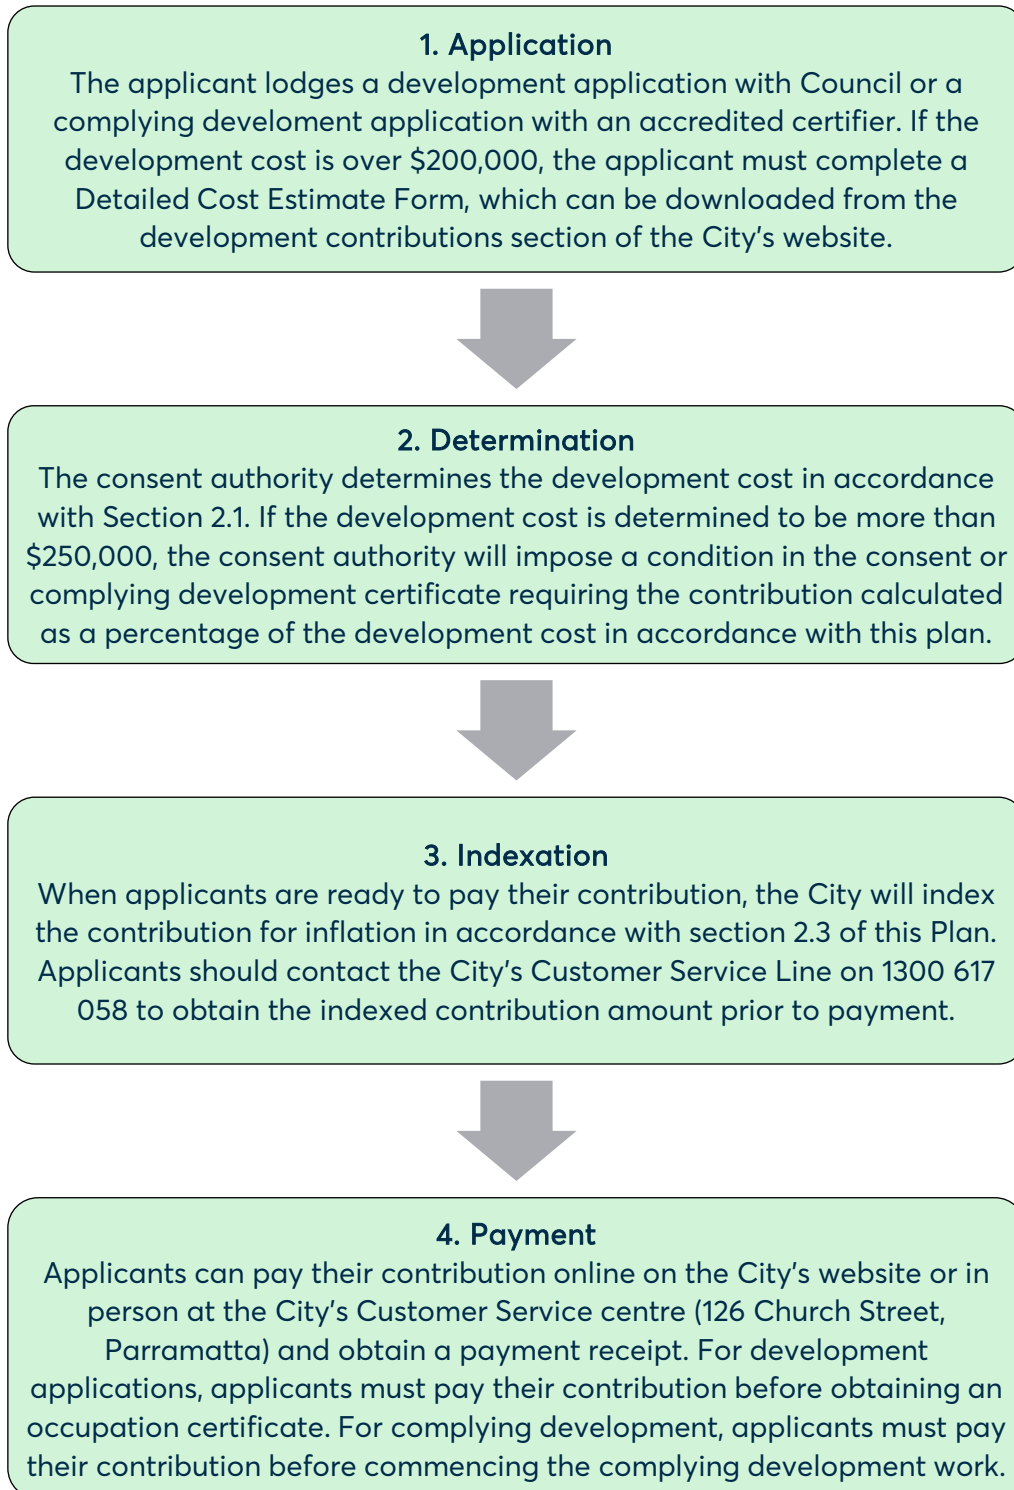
1. Application
The applicant lodges a development application with Council or a complying develoment application with an accredited certifier. If the development cost is over \$200,000, the applicant must complete a Detailed Cost Estimate Form, which can be downloaded from the development contributions section of the City's website.

2. Determination
The consent authority determines the development cost in accordance with Section 2.1. If the development cost is determined to be more than \$250,000, the consent authority will impose a condition in the consent or complying development certificate requiring the contribution calculated as a percentage of the development cost in accordance with this plan.

3. Indexation
When applicants are ready to pay their contribution, the City will index the contribution for inflation in accordance with section 2.3 of this Plan. Applicants should contact the City's Customer Service Line on 1300 617 058 to obtain the indexed contribution amount prior to payment.

4. Payment
Applicants can pay their contribution online on the City's website or in person at the City's Customer Service centre (126 Church Street, Parramatta) and obtain a payment receipt. For development applications, applicants must pay their contribution before obtaining an occupation certificate. For complying development, applicants must pay their contribution before commencing the complying development work.